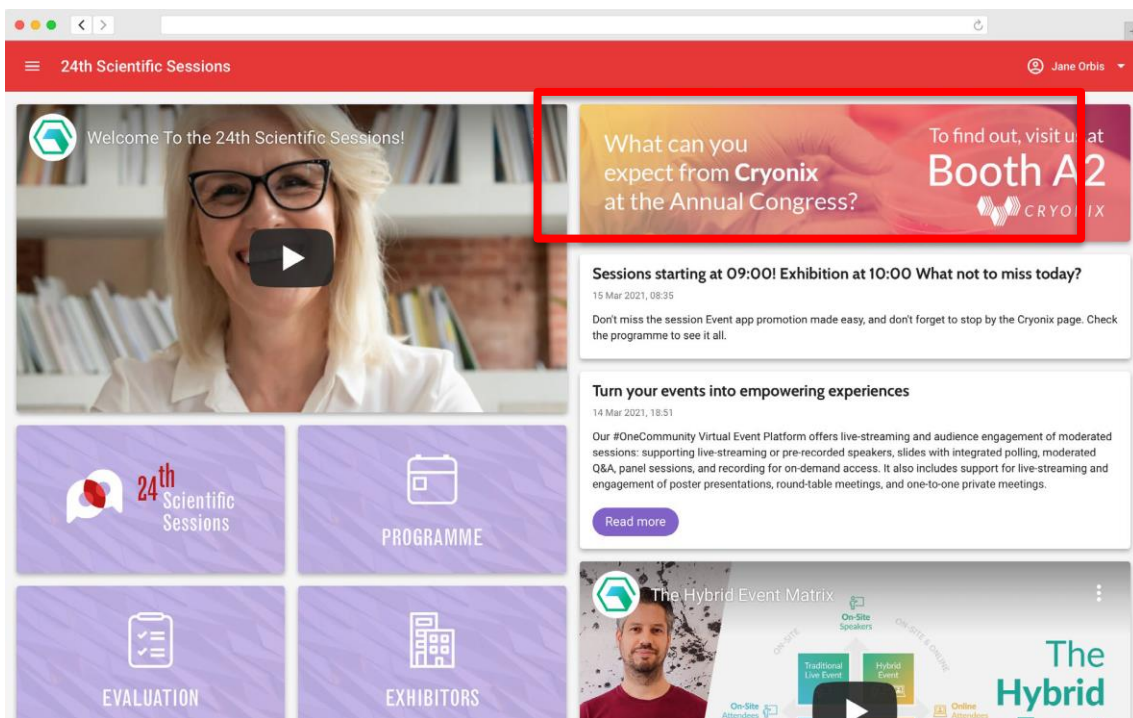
24th Scientific Sessions

Jane Orbis

Welcome To the 24th Scientific Sessions!

What can you expect from **Cryonix** at the Annual Congress?

To find out, visit us at Booth A2

CRYONIX

Sessions starting at 09:00! Exhibition at 10:00 What not to miss today?

15 Mar 2021, 08:35

Don't miss the session Event app promotion made easy, and don't forget to stop by the Cryonix page. Check the programme to see it all.

Turn your events into empowering experiences

14 Mar 2021, 18:51

Our #OneCommunity Virtual Event Platform offers live-streaming and audience engagement of moderated sessions: supporting live-streaming or pre-recorded speakers, slides with integrated polling, moderated Q&A, panel sessions, and recording for on-demand access. It also includes support for live-streaming and engagement of poster presentations, round-table meetings, and one-to-one private meetings.

Read more

24th Scientific Sessions

PROGRAMME

EVALUATION

EXHIBITORS

The Hybrid Event Matrix

On-Site Speakers

ON-SITE

ON-SITE & ONLINE

Traditional Live Event

Hybrid Event

On-Site Attendees

Online Attendees

The Hybrid